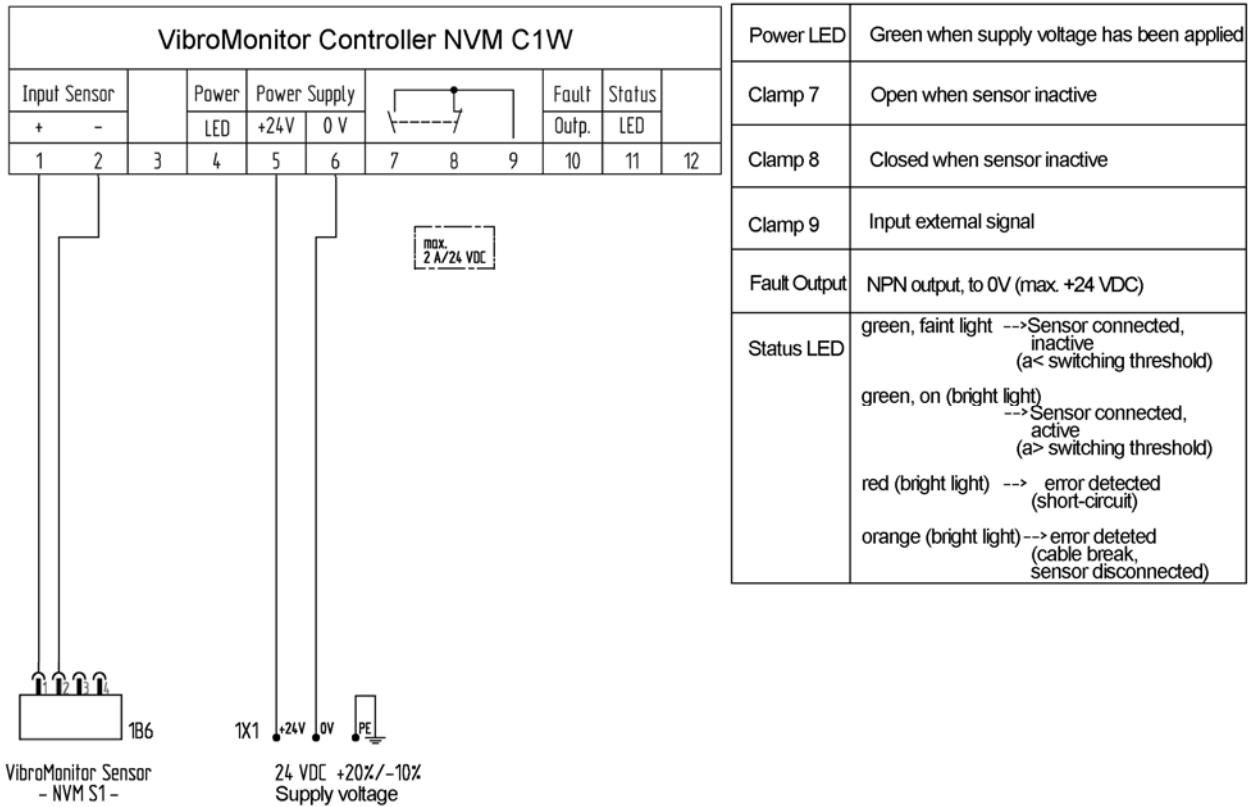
VibroMonitor Controller NVM C1W

| Input Sensor | | | Power | Power Supply | | | | | Fault | Status | |
|---|---|---|---|---|---|---|---|---|---|---|---|
| + | - | | LED | +24V | 0 V | | | | Outp. | LED | |
| 1 | 2 | 3 | 4 | 5 | 6 | 7 | 8 | 9 | 10 | 11 | 12 |

max. 2 A/24 VDC

1 2 3 4

1B6

VibroMonitor Sensor - NVM S1 -

1X1 +24V 0V PE

24 VDC +20%/-10% Supply voltage

| | |
|---|---|
| Power LED | Green when supply voltage has been applied |
| Clamp 7 | Open when sensor inactive |
| Clamp 8 | Closed when sensor inactive |
| Clamp 9 | Input external signal |
| Fault Output | NPN output, to 0V (max. +24 VDC) |
| Status LED | green, faint light -->Sensor connected, inactive (a< switching threshold)<br>green, on (bright light) -->Sensor connected, active (a> switching threshold)<br>red (bright light) --> error detected (short-circuit)<br>orange (bright light)--> error deteted (cable break, sensor disconnected) |